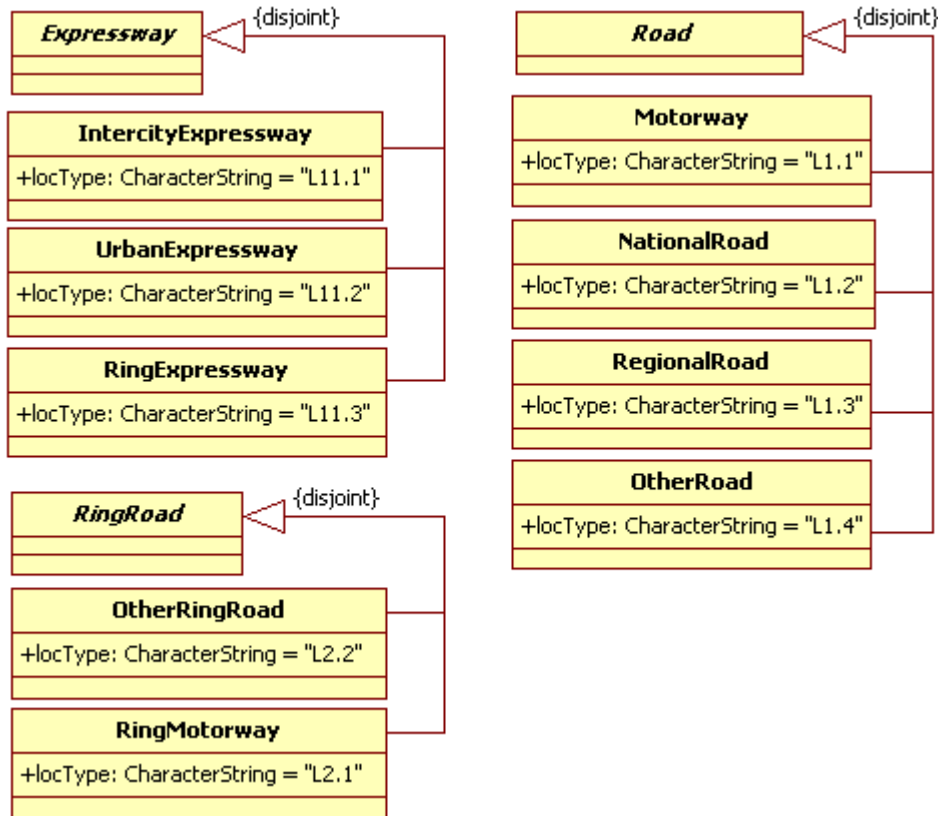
Expressway

{disjoint}

IntercityExpressway

+locType: CharacterString = "L11.1"

UrbanExpressway

+locType: CharacterString = "L11.2"

RingExpressway

+locType: CharacterString = "L11.3"

RingRoad

{disjoint}

OtherRingRoad

+locType: CharacterString = "L2.2"

RingMotorway

+locType: CharacterString = "L2.1"

Road

{disjoint}

Motorway

+locType: CharacterString = "L1.1"

NationalRoad

+locType: CharacterString = "L1.2"

RegionalRoad

+locType: CharacterString = "L1.3"

OtherRoad

+locType: CharacterString = "L1.4"